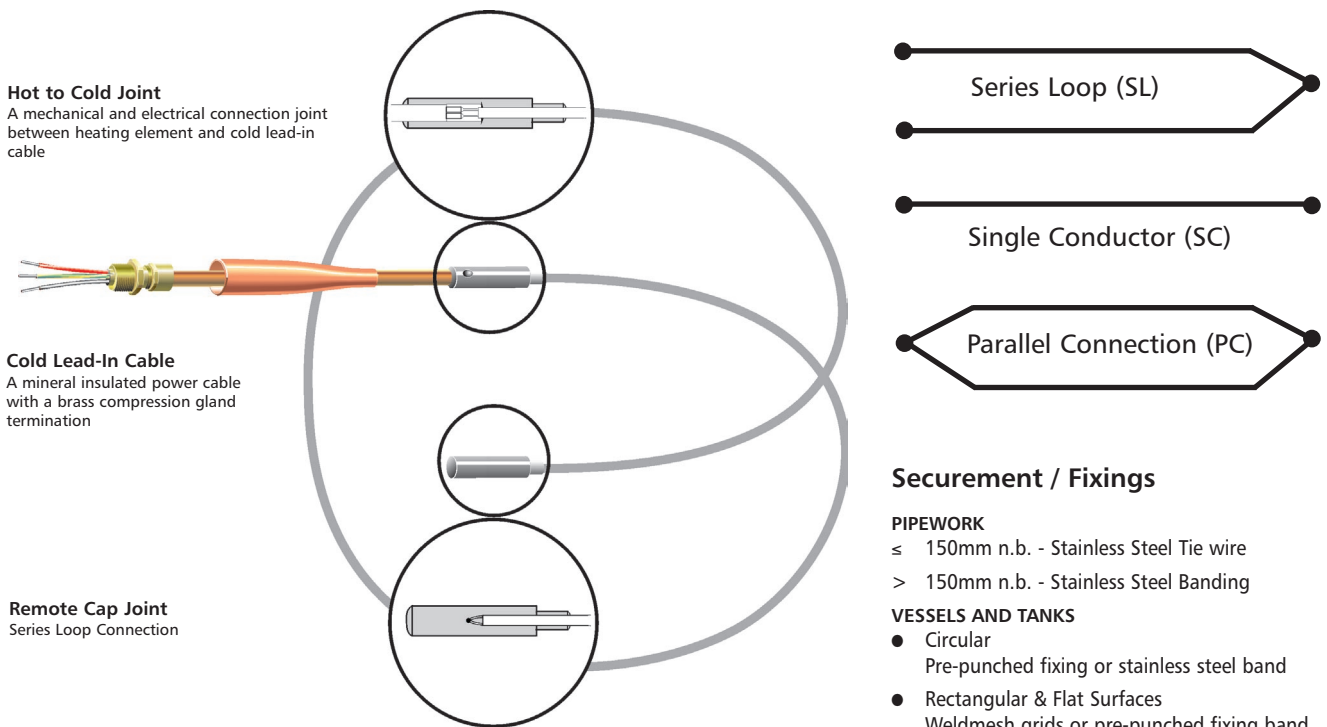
Hot to Cold Joint
A mechanical and electrical connection joint between heating element and cold lead-in cable

Cold Lead-In Cable
A mineral insulated power cable with a brass compression gland termination

Remote Cap Joint
Series Loop Connection

Series Loop (SL)

Single Conductor (SC)

Parallel Connection (PC)

Securement / Fixings

PIPEWORK
≤ 150mm n.b. - Stainless Steel Tie wire
> 150mm n.b. - Stainless Steel Banding

VESSELS AND TANKS
● Circular
Pre-punched fixing or stainless steel band
● Rectangular & Flat Surfaces
Weldmesh grids or pre-punched fixing band